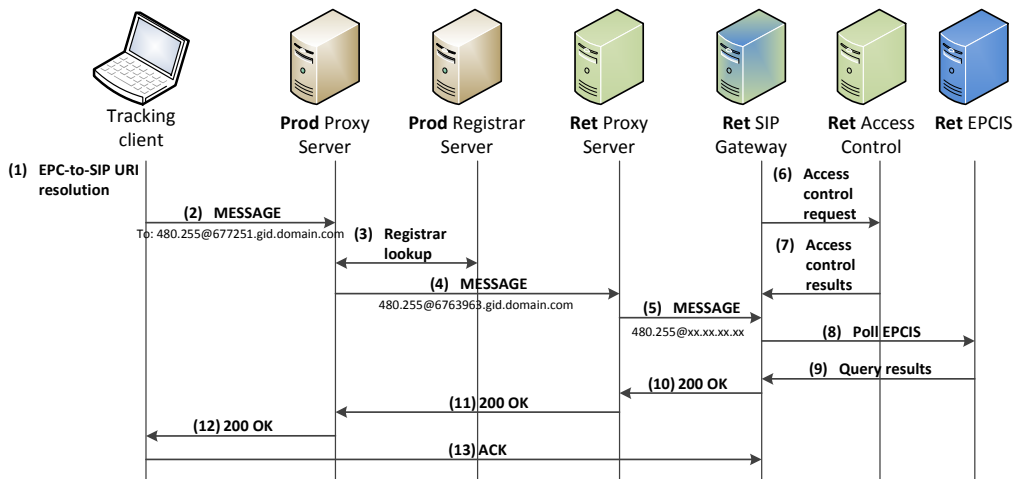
Tracking client

Prod Proxy Server

Prod Registrar Server

Ret Proxy Server

Ret SIP Gateway

Ret Access Control

Ret EPCIS

(1) EPC-to-SIP URI resolution

(2) MESSAGE
To: 480.255@677251.gid.domain.com

(3) Registrar lookup

(4) MESSAGE
480.255@6763963.gid.domain.com

(5) MESSAGE
480.255@xx.xx.xx.xx

(6) Access control request

(7) Access control results

(8) Poll EPCIS

(9) Query results

(10) 200 OK

(11) 200 OK

(12) 200 OK

(13) ACK